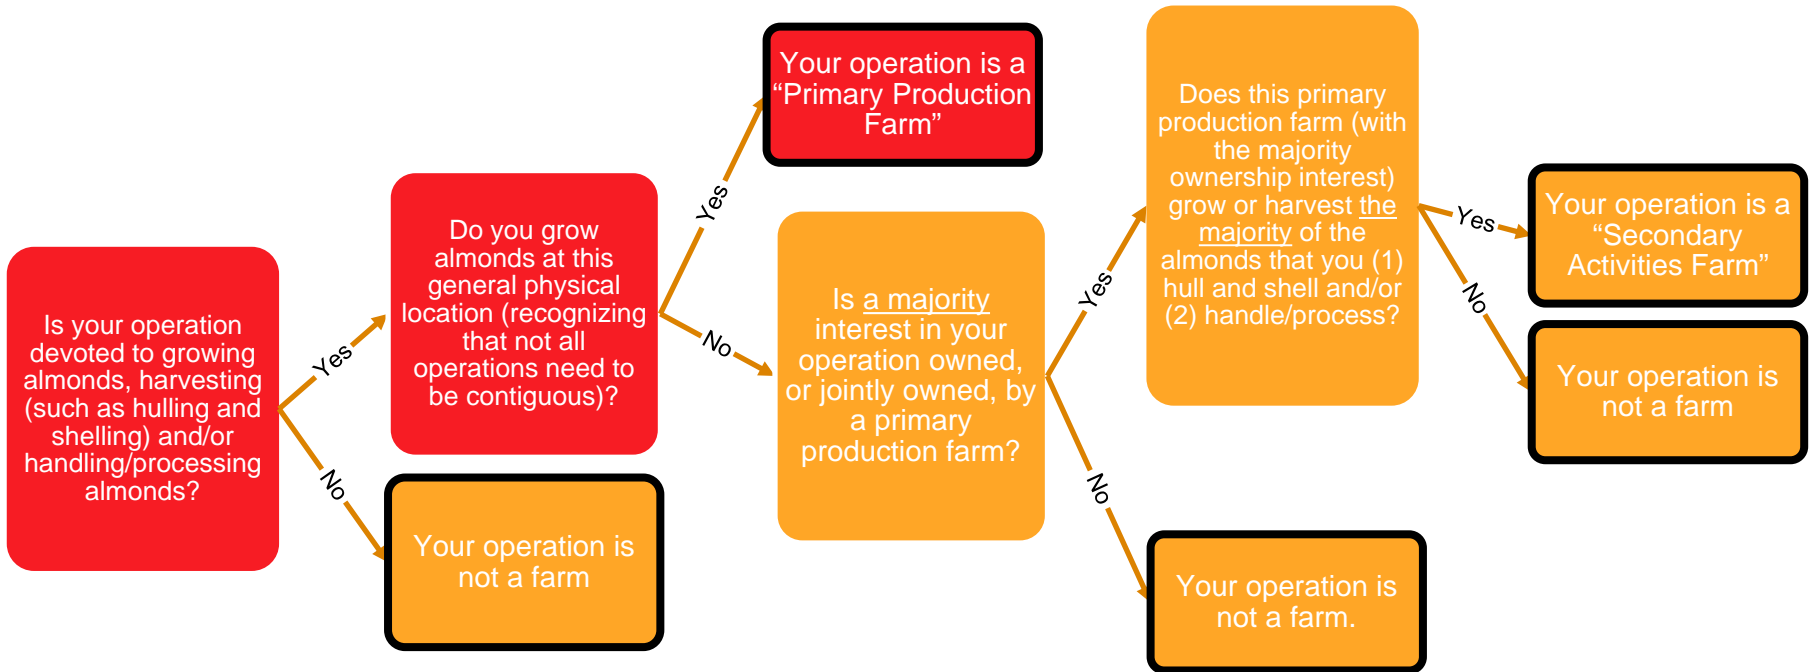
Is your operation devoted to growing almonds, harvesting (such as hulling and shelling) and/or handling/processing almonds?

Yes

No

Do you grow almonds at this general physical location (recognizing that not all operations need to be contiguous)?

Your operation is not a farm

Yes

No

Your operation is a “Primary Production Farm”

Is a majority interest in your operation owned, or jointly owned, by a primary production farm?

Yes

No

Does this primary production farm (with the majority ownership interest) grow or harvest the majority of the almonds that you (1) hull and shell and/or (2) handle/process?

Your operation is not a farm.

Yes

No

Your operation is a “Secondary Activities Farm”

Your operation is not a farm